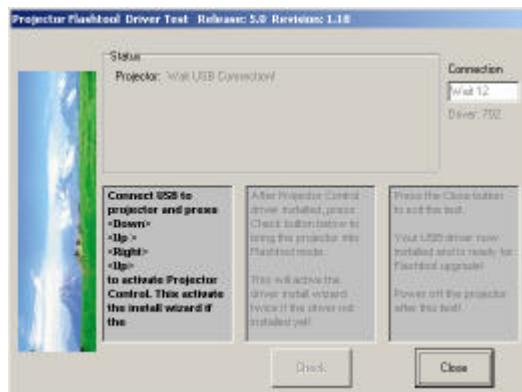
Projector Flashtool Driver Test Release: 5.0 Revision: 1.18

Status

Projector: Wait USB Connection!

Connection

Wait 12

Driver: 702

Connect USB to projector and press <Down> <Up> <Right> <Up> to activate Projector Control. This activate the install wizard if the

After Projector Control driver installed, press Check button below to bring the projector into Flashtool mode.

This will active the driver install wizard twice if the driver not installed yet!

Press the Close button to exit this test.

Your USB driver now installed and is ready for Flashtool upgrade!

Power off the projector after this test!

Check

Close